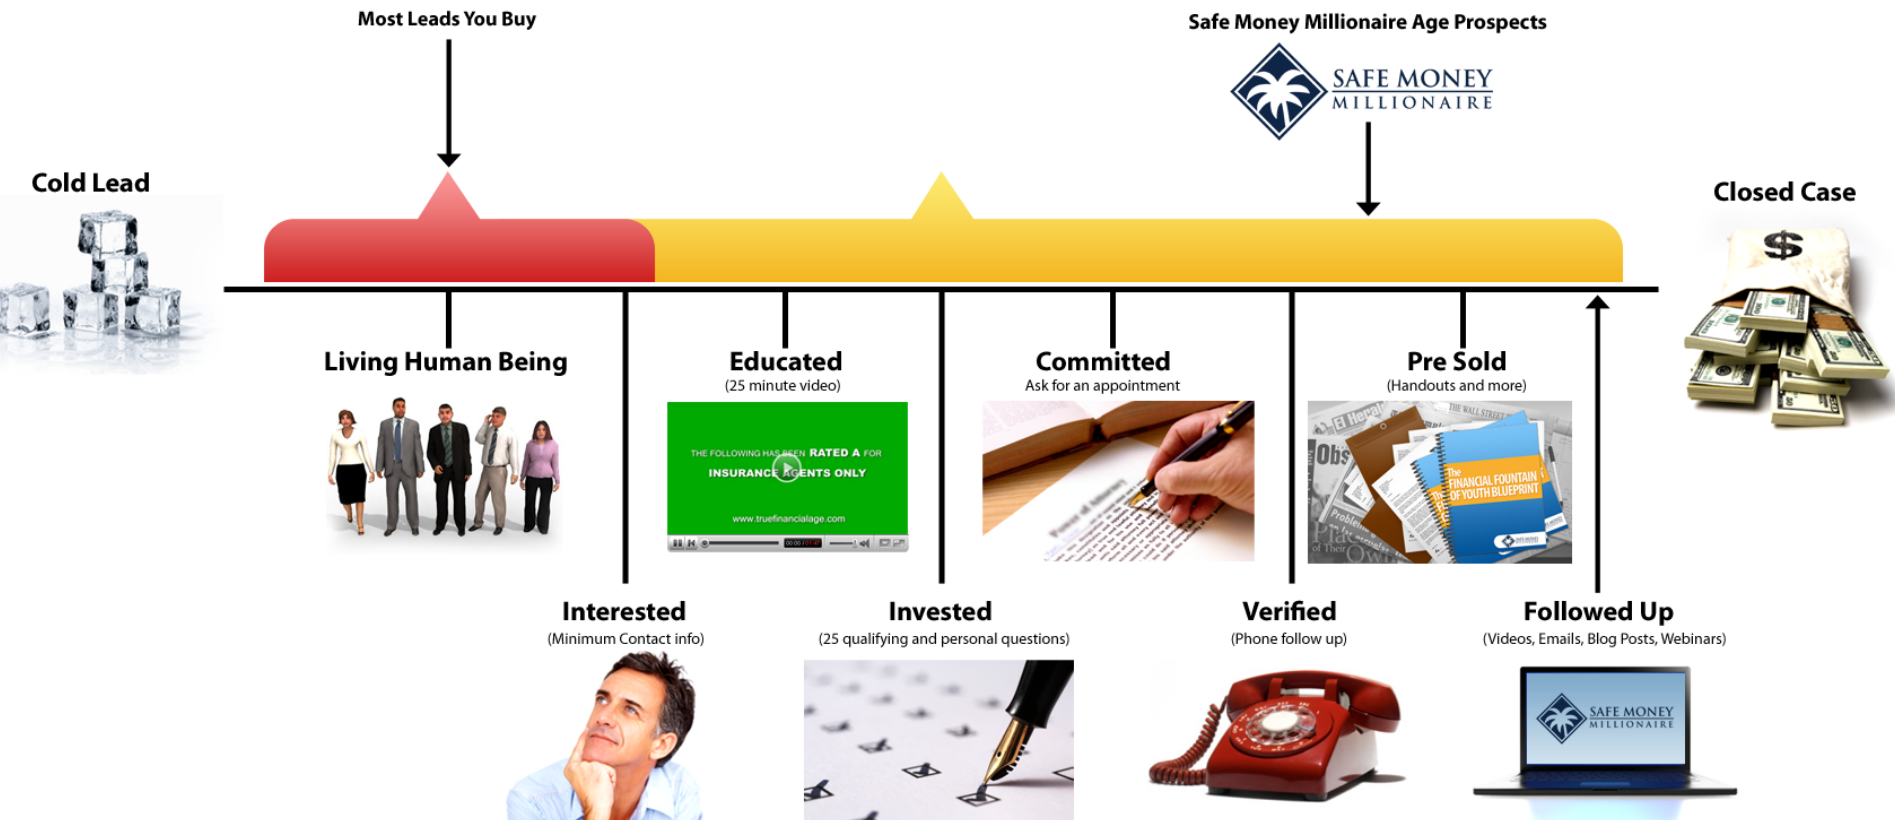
Most Leads You Buy

Safe Money Millionaire Age Prospects

SAFE MONEY MILLIONAIRE

Cold Lead

Closed Case

$

Living Human Being

Educated
(25 minute video)

THE FOLLOWING HAS BEEN RATED A FOR INSURANCE AGENTS ONLY

www.truefinancialage.com

Committed
Ask for an appointment

Pre Sold
(Handouts and more)

The FINANCIAL FOUNTAIN OF YOUTH BLUEPRINT

Interested
(Minimum Contact info)

Invested
(25 qualifying and personal questions)

Verified
(Phone follow up)

Followed Up
(Videos, Emails, Blog Posts, Webinars)

SAFE MONEY MILLIONAIRE